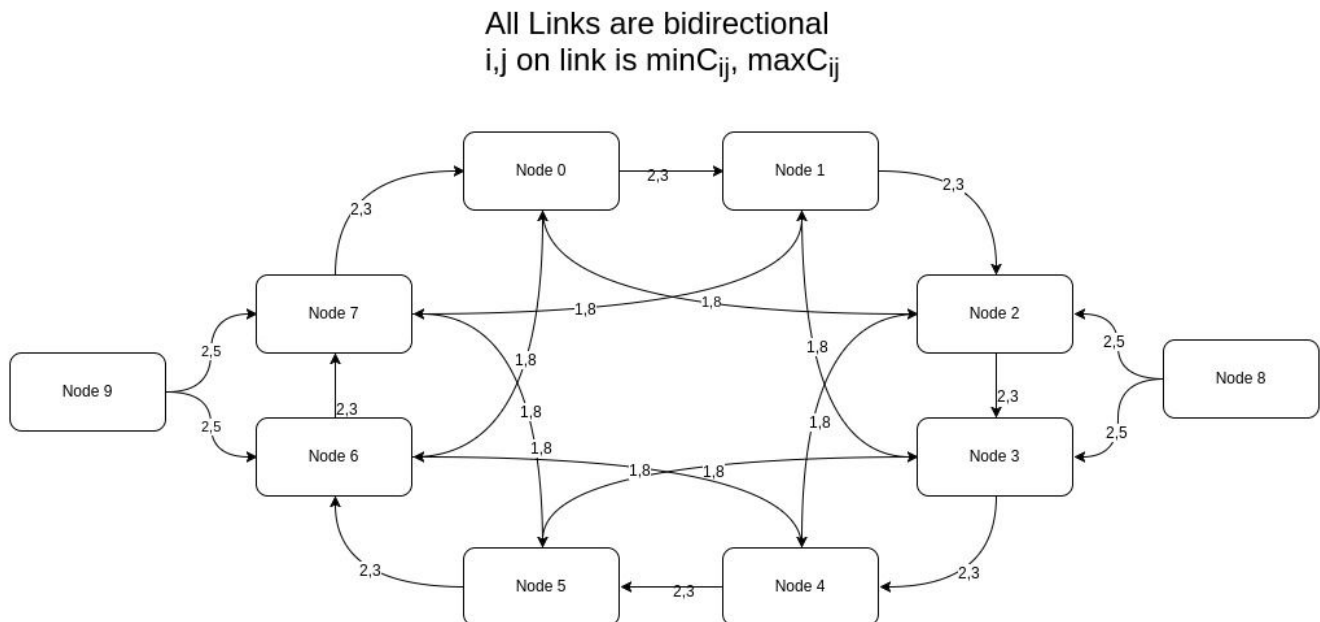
All Links are bidirectional
i,j on link is $minC_{ij}$, $maxC_{ij}$

Node 0
2,3
Node 1
2,3
2,3
Node 7
1,8
1,8
Node 2
2,5
Node 8
Node 9
2,5
1,8
1,8
2,3
2,5
2,5
2,3
1,8
1,8
Node 6
1,8
1,8
1,8
Node 3
2,3
2,3
Node 5
2,3
Node 4